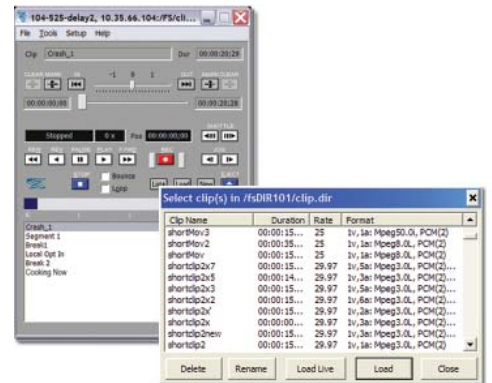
104-525-delay2, 10.35.66.104:/FS/cli...

File Tools Setup Help

Clip Crash_1

Dur 00:00:20:28

CLEAR MARK IN

-1 0 1

OUT MARK CLEAR

00:00:00:00

00:00:20:28

SHUTTLE

Stopped 0 x Pos 00:00:00:00

REW REV PAUSE PLAY F.FWD REC JOG

STOP

Bounce

Loop

EJECT

Crash_1
Segment 1
Break1
Local Opt In
Break 2
Cooking Now

Select clip(s) in /fsDIR101/clip.dir

| Clip Name | Duration | Rate | Format |
|---|---|---|---|
| shortMov3 | 00:00:15... | 25 | 1v, 1a: Mpeg50.0i, PCM(2) |
| shortMov2 | 00:00:35... | 25 | 1v, 1a: Mpeg8.0L, PCM(2) |
| shortMov | 00:00:15... | 25 | 1v, 1a: Mpeg8.0L, PCM(2) |
| shortclip2x7 | 00:00:15... | 29.97 | 1v, 3a: Mpeg3.0L, PCM(2) |
| shortclip2x5 | 00:00:14... | 29.97 | 1v, 5a: Mpeg3.0L, PCM(2) |
| shortclip2x3 | 00:00:15... | 29.97 | 1v, 5a: Mpeg3.0L, PCM(2) |
| shortclip2x2 | 00:00:15... | 29.97 | 1v, 6a: Mpeg3.0L, PCM(2) |
| shortclip2x' | 00:00:15... | 29.97 | 1v, 3a: Mpeg3.0L, PCM(2) |
| shortclip2x | 00:00:00... | 29.97 | 1v, 3a: Mpeg3.0L, PCM(2) |
| shortclip2new | 00:00:15... | 29.97 | 1v, 3a: Mpeg3.0L, PCM(2) |
| shortclip2 | 00:00:15... | 29.97 | 1v, 2a: Mpeg3.0L, PCM(2) |

Delete Rename Load Live Load Close